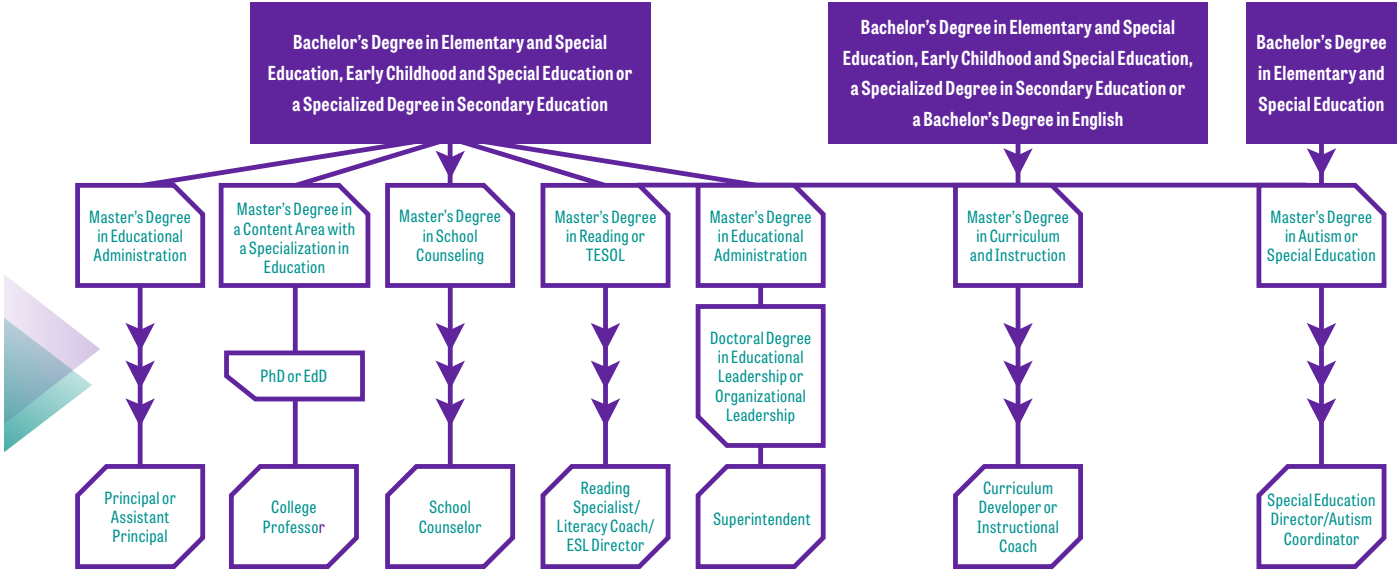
Bachelor's Degree in Elementary and Special Education, Early Childhood and Special Education or a Specialized Degree in Secondary Education

Bachelor's Degree in Elementary and Special Education, Early Childhood and Special Education, a Specialized Degree in Secondary Education or a Bachelor's Degree in English

Bachelor's Degree in Elementary and Special Education

Master's Degree in Educational Administration

Principal or Assistant Principal

Master's Degree in a Content Area with a Specialization in Education

PhD or EdD

College Professor

Master's Degree in School Counseling

School Counselor

Master's Degree in Reading or TESOL

Reading Specialist/ Literacy Coach/ ESL Director

Master's Degree in Educational Administration

Doctoral Degree in Educational Leadership or Organizational Leadership

Superintendent

Master's Degree in Curriculum and Instruction

Curriculum Developer or Instructional Coach

Master's Degree in Autism or Special Education

Special Education Director/Autism Coordinator